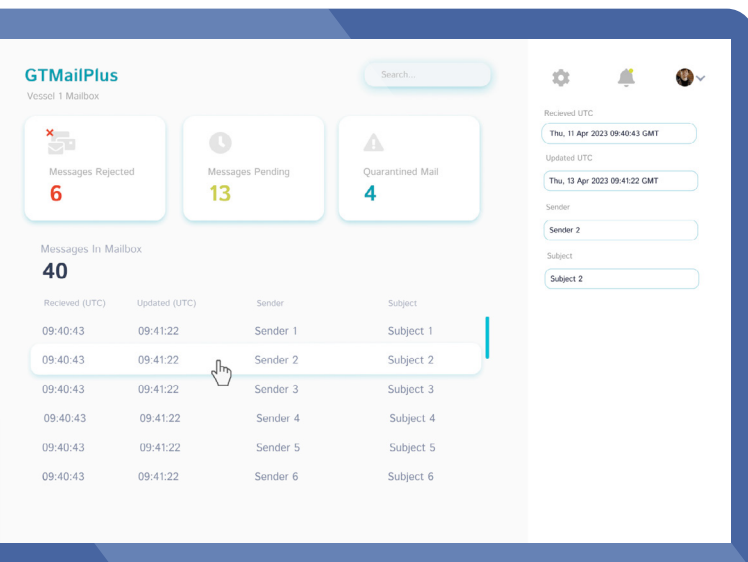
GTMailPlus
Vessel 1 Mailbox

Search...

Messages Rejected
6

Messages Pending
13

Quarantined Mail
4

Messages In Mailbox
40

| Recieved (UTC) | Updated (UTC) | Sender | Subject |
|---|---|---|---|
| 09:40:43 | 09:41:22 | Sender 1 | Subject 1 |
| 09:40:43 | 09:41:22 | Sender 2 | Subject 2 |
| 09:40:43 | 09:41:22 | Sender 3 | Subject 3 |
| 09:40:43 | 09:41:22 | Sender 4 | Subject 4 |
| 09:40:43 | 09:41:22 | Sender 5 | Subject 5 |
| 09:40:43 | 09:41:22 | Sender 6 | Subject 6 |

Recieved UTC
Thu, 11 Apr 2023 09:40:43 GMT

Updated UTC
Thu, 13 Apr 2023 09:41:22 GMT

Sender
Sender 2

Subject
Subject 2